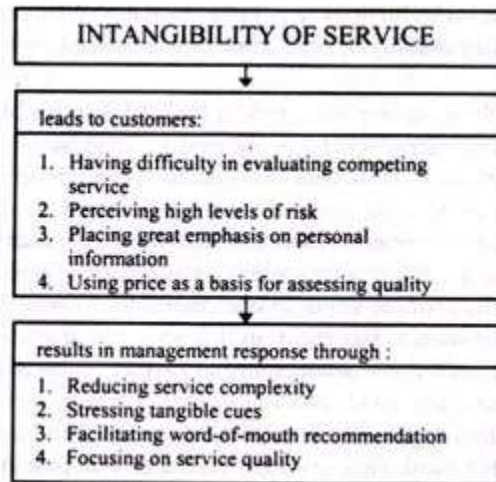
INTANGIBILITY OF SERVICE

leads to customers:

1. Having difficulty in evaluating competing service
2. Perceiving high levels of risk
3. Placing great emphasis on personal information
4. Using price as a basis for assessing quality

results in management response through :

1. Reducing service complexity
2. Stressing tangible cues
3. Facilitating word-of-mouth recommendation
4. Focusing on service quality